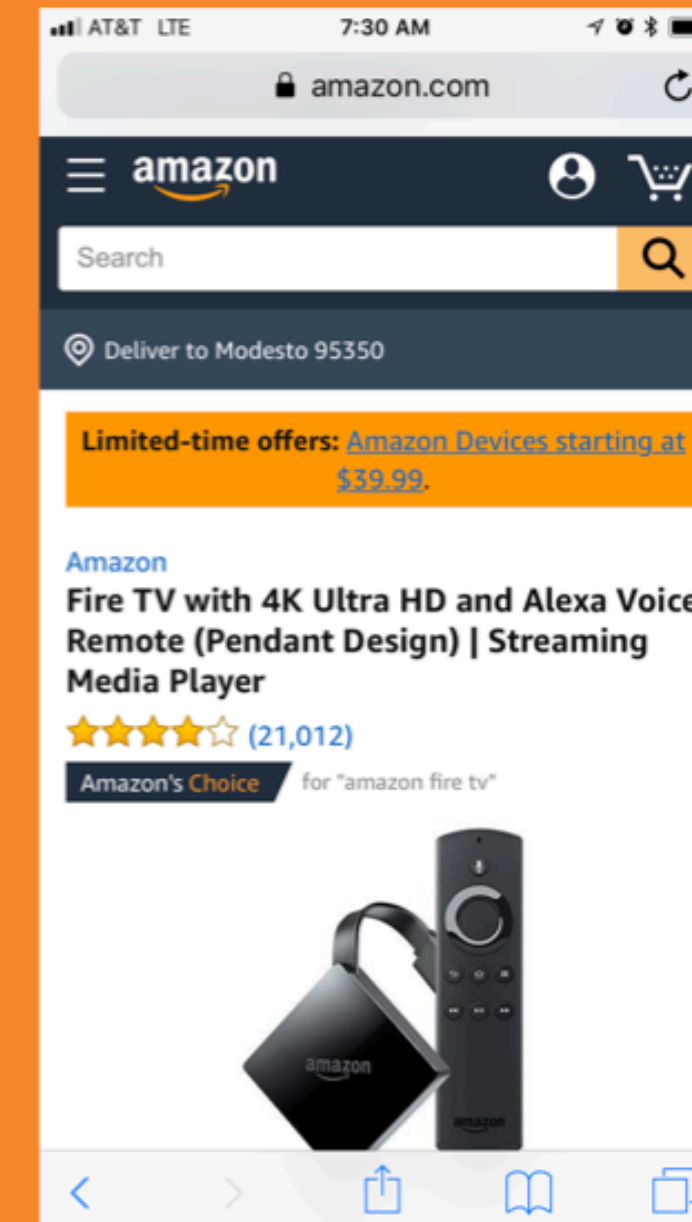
AT&T LTE 7:30 AM

amazon.com

amazon

Search

Deliver to Modesto 95350

Limited-time offers: Amazon Devices starting at $39.99.

Amazon
Fire TV with 4K Ultra HD and Alexa Voice Remote (Pendant Design) | Streaming Media Player

(21,012)

Amazon's Choice for "amazon fire tv"

amazon

amazon